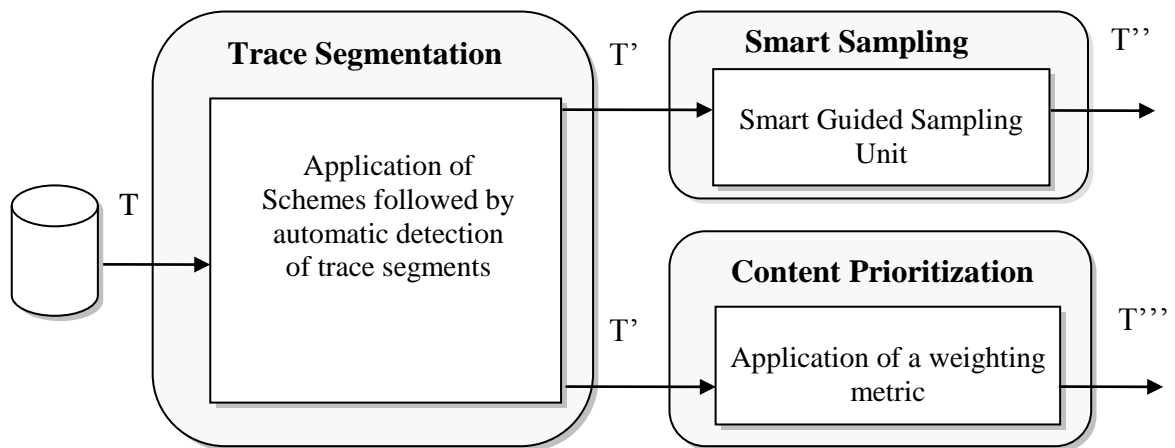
T

Trace Segmentation

Application of Schemes followed by automatic detection of trace segments

T’

Smart Sampling

Smart Guided Sampling Unit

T’’

T’

Content Prioritization

Application of a weighting metric

T’’’